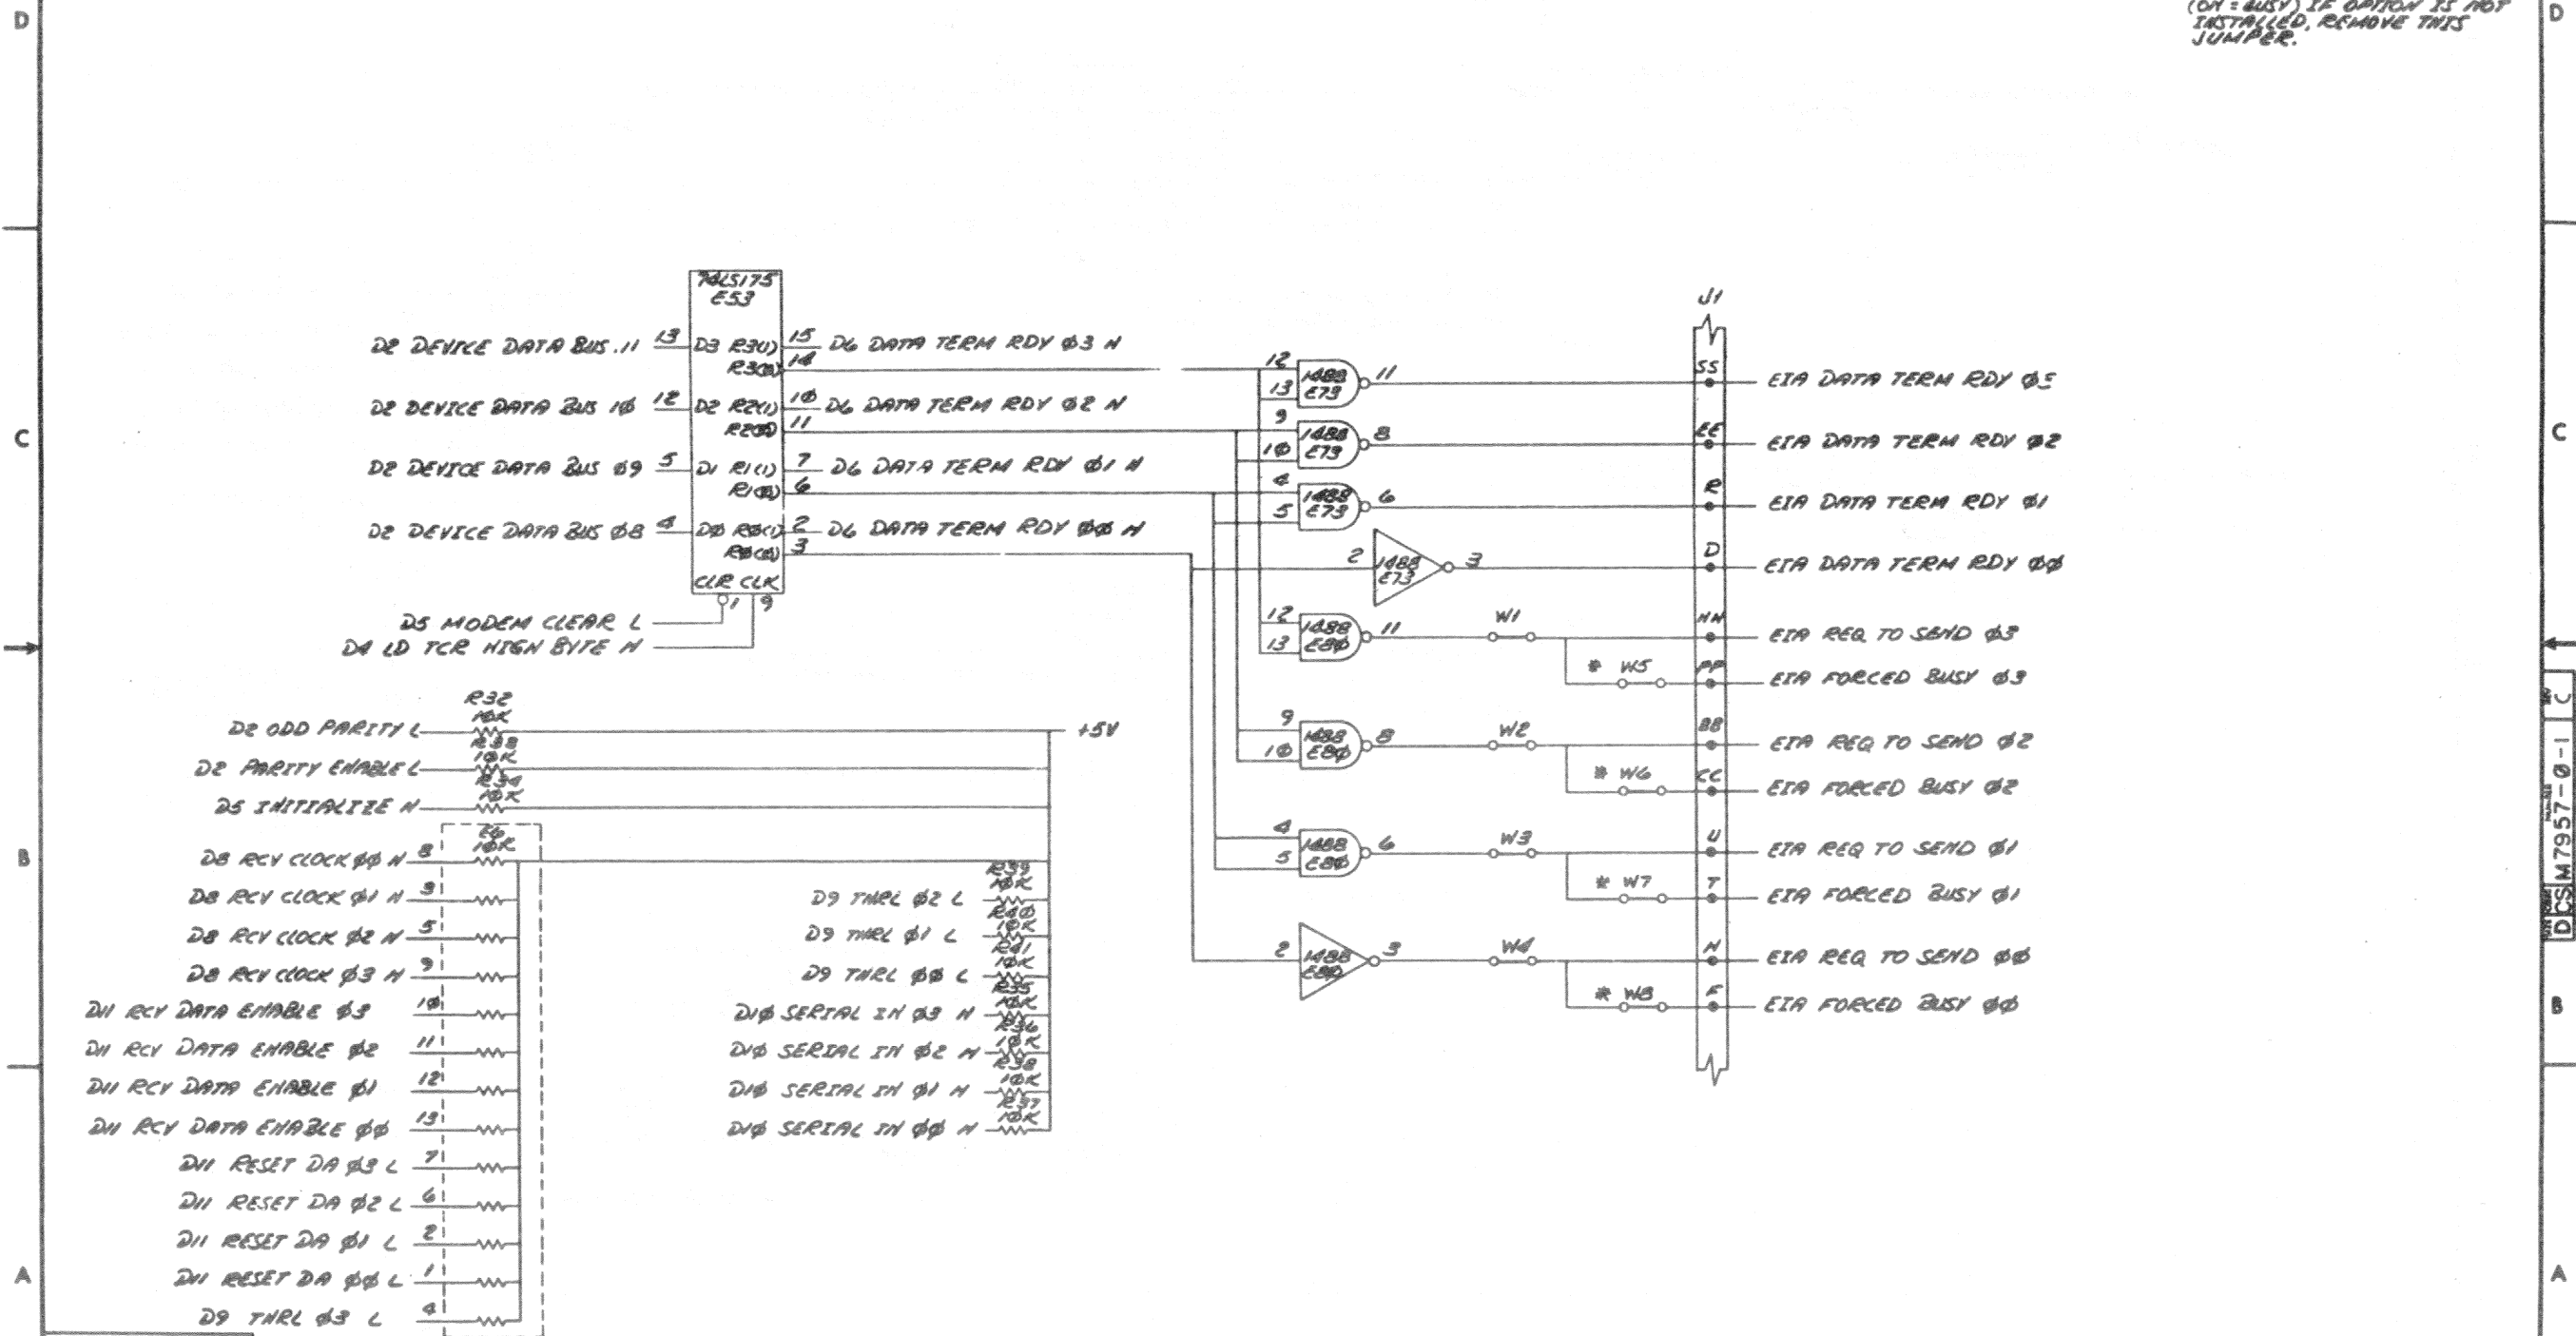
D

(ON = BUSY) IF OPTION IS NOT INSTALLED, REMOVE THIS JUMPER.

D

74LS175
E53

D2 DEVICE DATA BUS 11 13 D3 R3(1) 15 D6 DATA TERM RDY Ø3 N
R3(Ø) 14

D2 DEVICE DATA BUS 1Ø 12 D2 R2(1) 1Ø D6 DATA TERM RDY Ø2 N
R2(Ø) 11

D2 DEVICE DATA BUS Ø9 5 D1 R1(1) 7 D6 DATA TERM RDY Ø1 N
R1(Ø) 6

D2 DEVICE DATA BUS Ø8 4 DØ RØ(1) 2 D6 DATA TERM RDY ØØ N
RØ(Ø) 3

CLR CLK
1 9

D5 MODEM CLEAR L
D4 LD TCR HIGH BYTE H

C

J1

12 13 1488 E73 11
9 1Ø 1488 E73 8
4 5 1488 E73 6
2 1488 E73 3
12 13 1488 E8Ø 11
9 1Ø 1488 E8Ø 8
4 5 1488 E8Ø 6
2 1488 E8Ø 3

W1
* W5
W2
* W6
W3
* W7
W4
* W8

SS EIA DATA TERM RDY Ø3
EE EIA DATA TERM RDY Ø2
R EIA DATA TERM RDY Ø1
D EIA DATA TERM RDY ØØ
HH EIA REQ TO SEND Ø3
PP EIA FORCED BUSY Ø3
BB EIA REQ TO SEND Ø2
CC EIA FORCED BUSY Ø2
U EIA REQ TO SEND Ø1
T EIA FORCED BUSY Ø1
N EIA REQ TO SEND ØØ
F EIA FORCED BUSY ØØ

C

R32 1ØK
D2 ODD PARITY L
R33 1ØK
D2 PARITY ENABLE L
R34 1ØK
D5 INITIALIZE H
+5V

E6 1ØK

B

D8 RCV CLOCK ØØ H 8
D8 RCV CLOCK Ø1 H 3
D8 RCV CLOCK Ø2 H 5
D8 RCV CLOCK Ø3 H 9
D11 RCV DATA ENABLE Ø3 1Ø
D11 RCV DATA ENABLE Ø2 11
D11 RCV DATA ENABLE Ø1 12
D11 RCV DATA ENABLE ØØ 13
D11 RESET DA Ø3 L 7
D11 RESET DA Ø2 L 6
D11 RESET DA Ø1 L 2
D11 RESET DA ØØ L 1
D9 THRL Ø3 L 4

R39 1ØK
D9 THRL Ø2 L
R4Ø 1ØK
D9 THRL Ø1 L
R41 1ØK
D9 THRL ØØ L
R35 1ØK
D1Ø SERIAL IN Ø3 H
R36 1ØK
D1Ø SERIAL IN Ø2 H
R38 1ØK
D1Ø SERIAL IN Ø1 H
R37 1ØK
D1Ø SERIAL IN ØØ H

D CS M7957-Ø-1 C

B

A

A